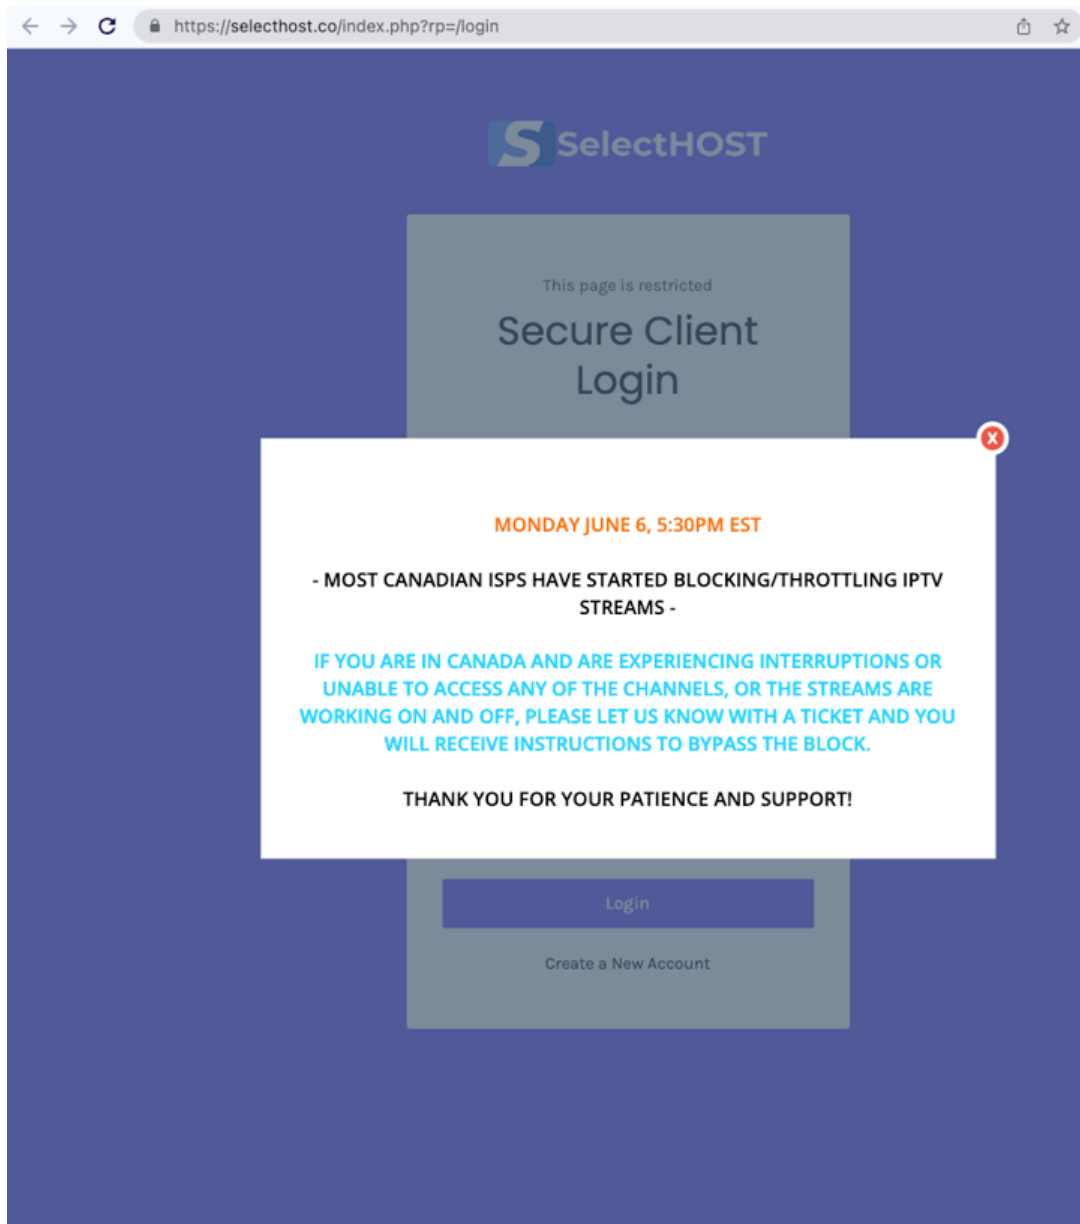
https://selecthost.co/index.php?rp=/login

SelectHOST

This page is restricted

Secure Client Login

X

MONDAY JUNE 6, 5:30PM EST

- MOST CANADIAN ISPS HAVE STARTED BLOCKING/THROTTLING IPTV STREAMS -

IF YOU ARE IN CANADA AND ARE EXPERIENCING INTERRUPTIONS OR UNABLE TO ACCESS ANY OF THE CHANNELS, OR THE STREAMS ARE WORKING ON AND OFF, PLEASE LET US KNOW WITH A TICKET AND YOU WILL RECEIVE INSTRUCTIONS TO BYPASS THE BLOCK.

THANK YOU FOR YOUR PATIENCE AND SUPPORT!

Login

Create a New Account